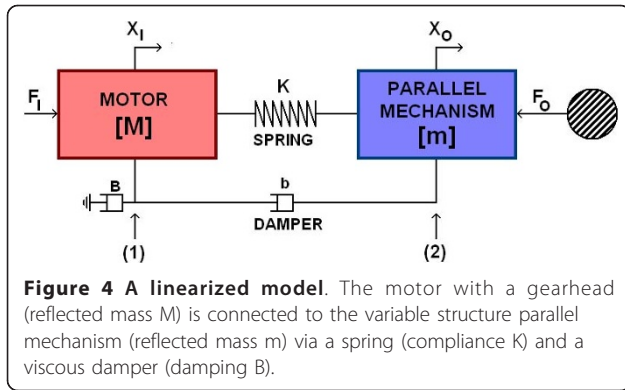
$X_I$

$X_O$

$F_I$

MOTOR

[M]

K

SPRING

PARALLEL MECHANISM

[m]

$F_O$

B

b

DAMPER

(1)

(2)

**Figure 4 A linearized model**. The motor with a gearhead (reflected mass M) is connected to the variable structure parallel mechanism (reflected mass m) via a spring (compliance K) and a viscous damper (damping B).